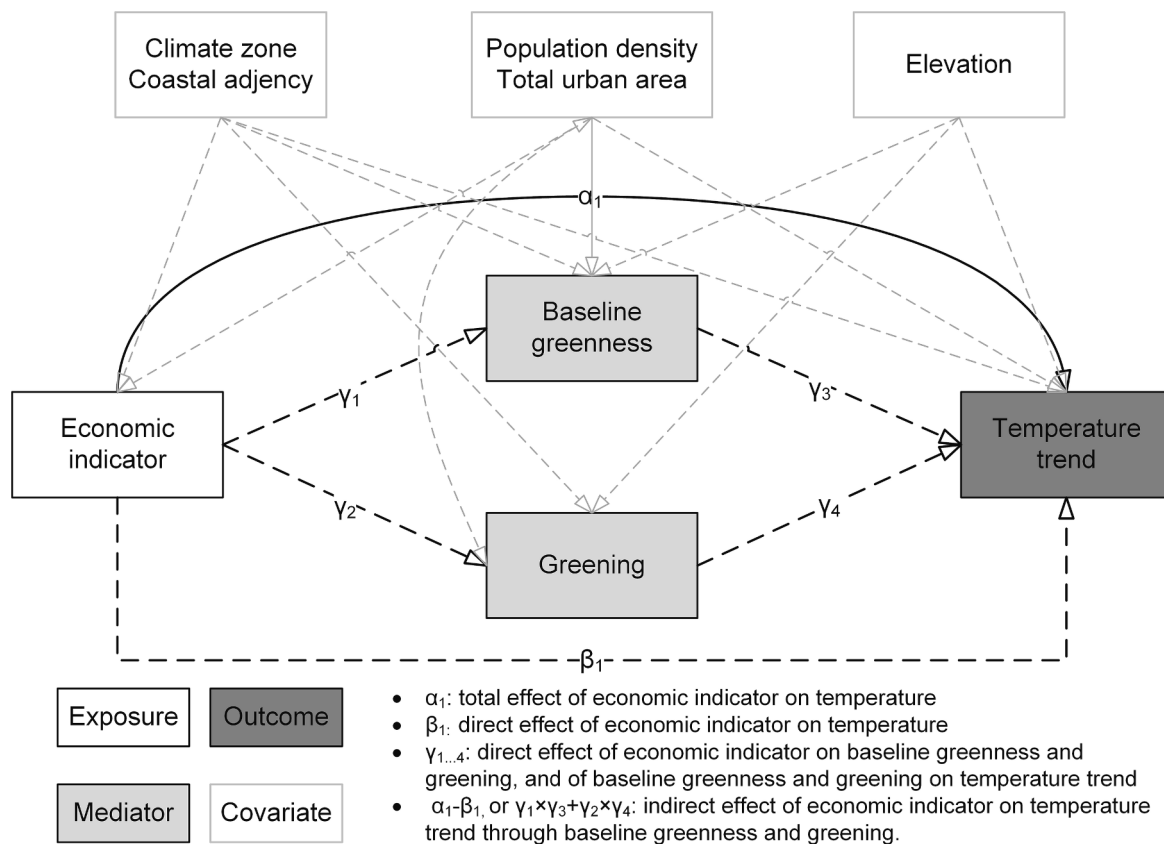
Climate zone
Coastal adjency

Population density
Total urban area

Elevation

$\alpha_1$

Baseline greenness

Economic indicator

$\gamma_1$

$\gamma_3$

Temperature trend

$\gamma_2$

$\gamma_4$

Greening

$\beta_1$

Exposure

Outcome

Mediator

Covariate

- $\alpha_1$: total effect of economic indicator on temperature
- $\beta_1$: direct effect of economic indicator on temperature
- $\gamma_{1...4}$: direct effect of economic indicator on baseline greenness and greening, and of baseline greenness and greening on temperature trend
- $\alpha_1$-$\beta_1$, or $\gamma_1 \times \gamma_3 + \gamma_2 \times \gamma_4$: indirect effect of economic indicator on temperature trend through baseline greenness and greening.